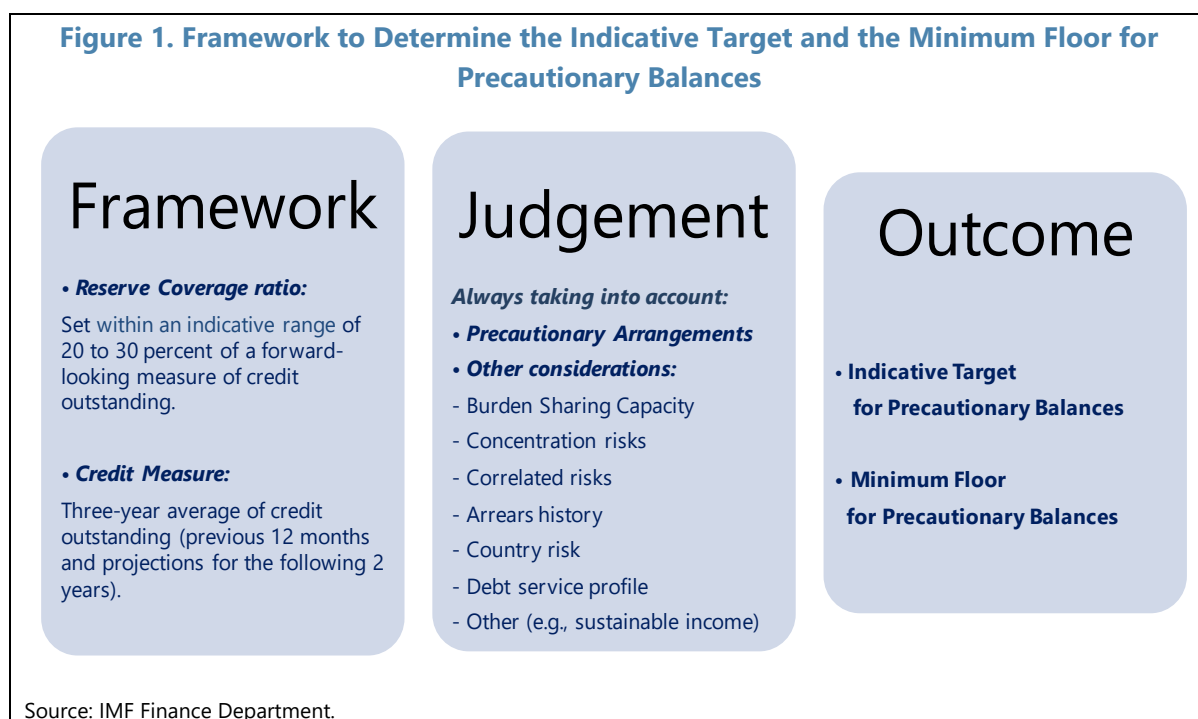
Figure 1. Framework to Determine the Indicative Target and the Minimum Floor for Precautionary Balances

Framework

• Reserve Coverage ratio:

Set within an indicative range of 20 to 30 percent of a forward-looking measure of credit outstanding.

• Credit Measure:

Three-year average of credit outstanding (previous 12 months and projections for the following 2 years).

Judgement

Always taking into account:

• Precautionary Arrangements

• Other considerations:

- Burden Sharing Capacity

- Concentration risks

- Correlated risks

- Arrears history

- Country risk

- Debt service profile

- Other (e.g., sustainable income)

Outcome

• Indicative Target for Precautionary Balances

• Minimum Floor for Precautionary Balances

Source: IMF Finance Department.